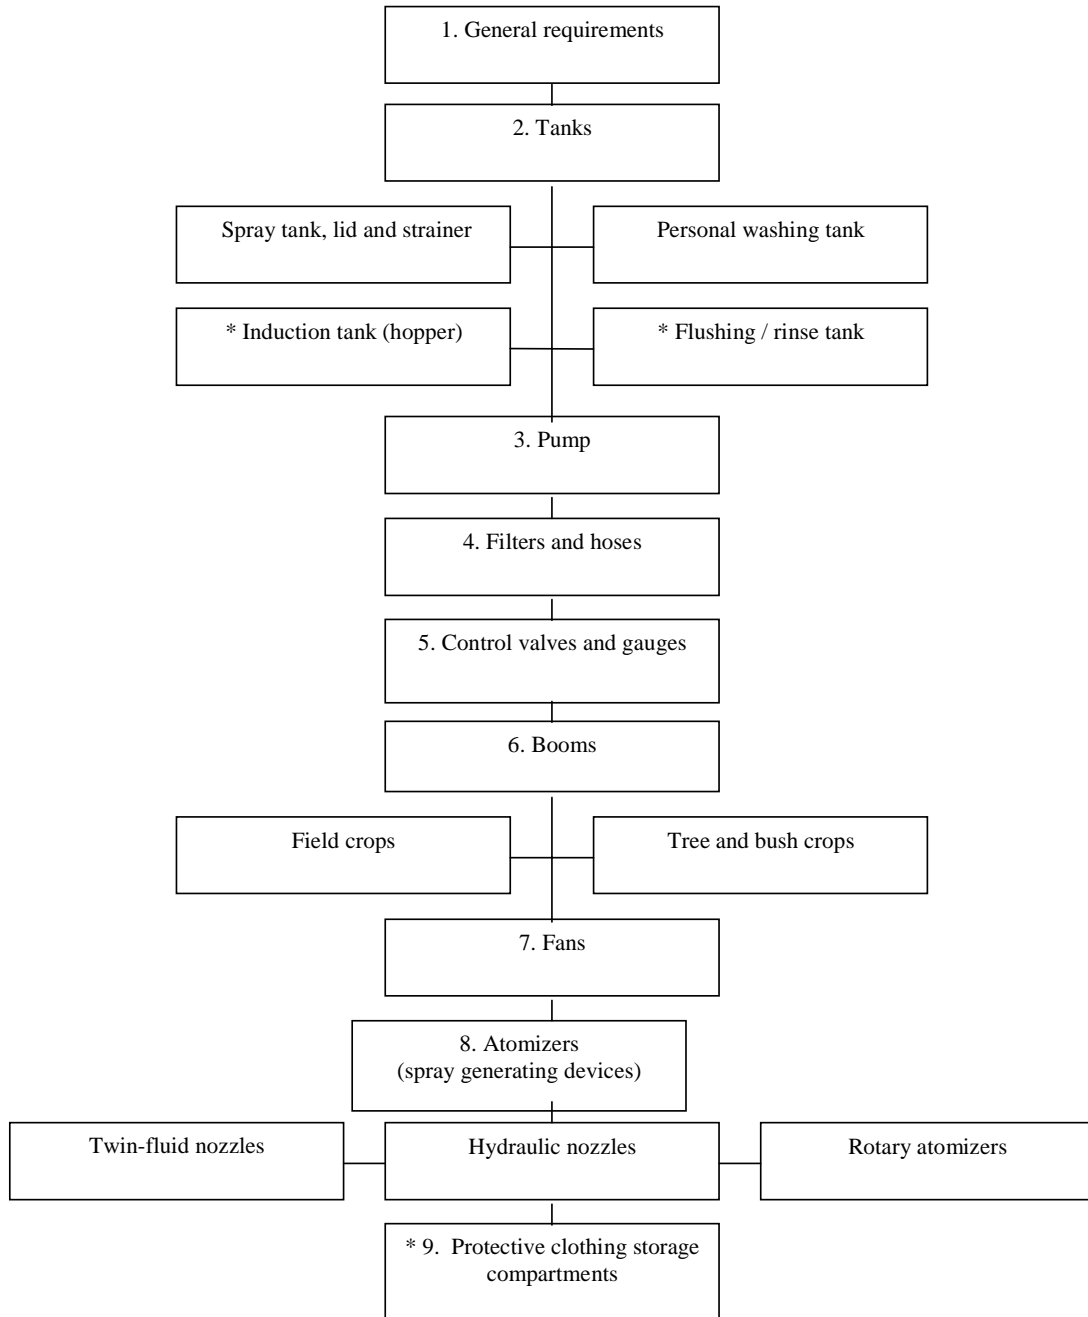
1. General requirements

2. Tanks

Spray tank, lid and strainer

Personal washing tank

* Induction tank (hopper)

* Flushing / rinse tank

3. Pump

4. Filters and hoses

5. Control valves and gauges

6. Booms

Field crops

Tree and bush crops

7. Fans

8. Atomizers (spray generating devices)

Twin-fluid nozzles

Hydraulic nozzles

Rotary atomizers

* 9. Protective clothing storage compartments